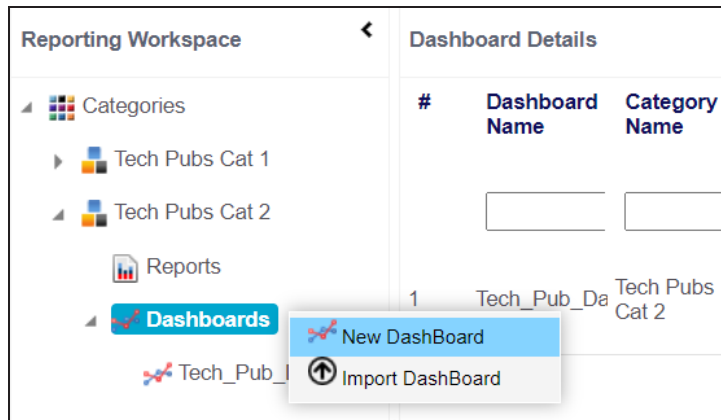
Reporting Workspace

Categories

Tech Pubs Cat 1

Tech Pubs Cat 2

Reports

Dashboards

Tech_Pub_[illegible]

New DashBoard

Import DashBoard

Dashboard Details

| # | Dashboard Name | Category Name |
|---|---|---|
| | | |
| 1 | Tech_Pub_Da | Tech Pubs Cat 2 |